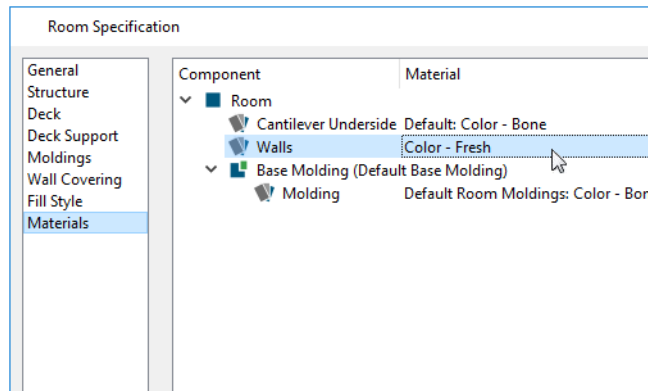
Room Specification

General
Structure
Deck
Deck Support
Moldings
Wall Covering
Fill Style
Materials

| Component | Material |
|---|---|
| Room | |
| Cantilever Underside | Default: Color - Bone |
| Walls | Color - Fresh |
| Base Molding (Default Base Molding) | |
| Molding | Default Room Moldings: Color - Bon |